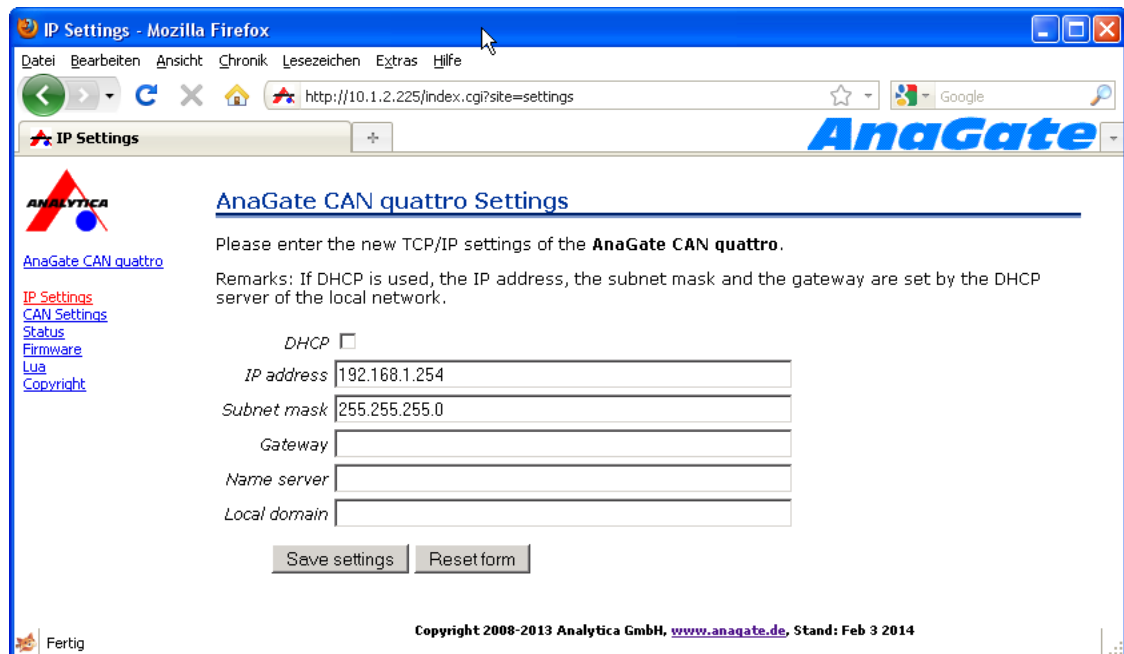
IP Settings - Mozilla Firefox

Datei Bearbeiten Ansicht Chronik Lesezeichen Extras Hilfe

http://10.1.2.225/index.cgi?site=settings

Google

IP Settings

AnaGate

ANALYTICA

AnaGate CAN quattro

IP Settings
CAN Settings
Status
Firmware
Lua
Copyright

AnaGate CAN quattro Settings

Please enter the new TCP/IP settings of the **AnaGate CAN quattro**.

Remarks: If DHCP is used, the IP address, the subnet mask and the gateway are set by the DHCP server of the local network.

DHCP

IP address 192.168.1.254

Subnet mask 255.255.255.0

Gateway

Name server

Local domain

Save settings Reset form

Copyright 2008-2013 Analytica GmbH, www.anagate.de, Stand: Feb 3 2014

Fertig